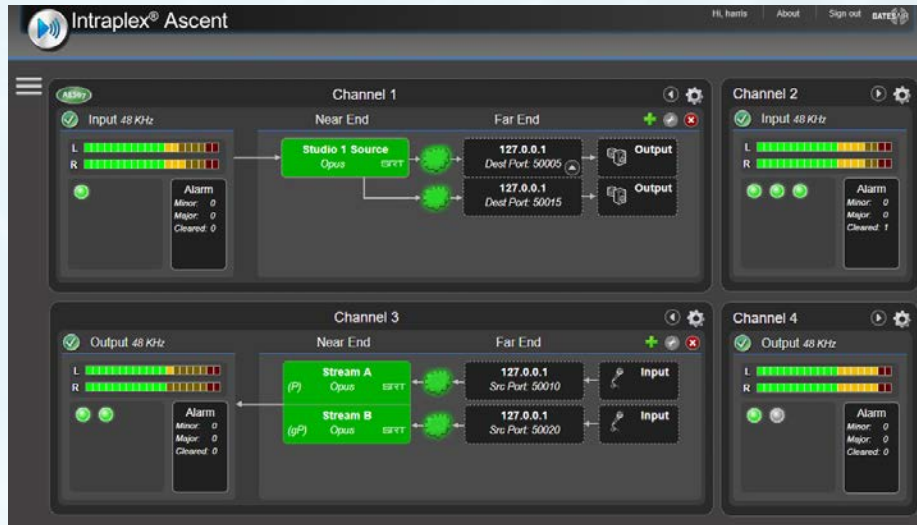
Intraplex® Ascent

Hi, harris | About | Sign out BATES

AS597

Channel 1

Input 48 KHz

Near End

Far End

L

R

Alarm
Minor: 0
Major: 0
Cleared: 0

Studio 1 Source
Opus SRT

127.0.0.1
Dest Port: 50005

Output

127.0.0.1
Dest Port: 50015

Output

Channel 2

Input 48 KHz

L

R

Alarm
Minor: 0
Major: 0
Cleared: 1

Channel 3

Output 48 KHz

Near End

Far End

L

R

Alarm
Minor: 0
Major: 0
Cleared: 0

Stream A
(P) Opus SRT

127.0.0.1
Src Port: 50010

Input

Stream B
(gP) Opus SRT

127.0.0.1
Src Port: 50020

Input

Channel 4

Output 48 KHz

L

R

Alarm
Minor: 0
Major: 0
Cleared: 0